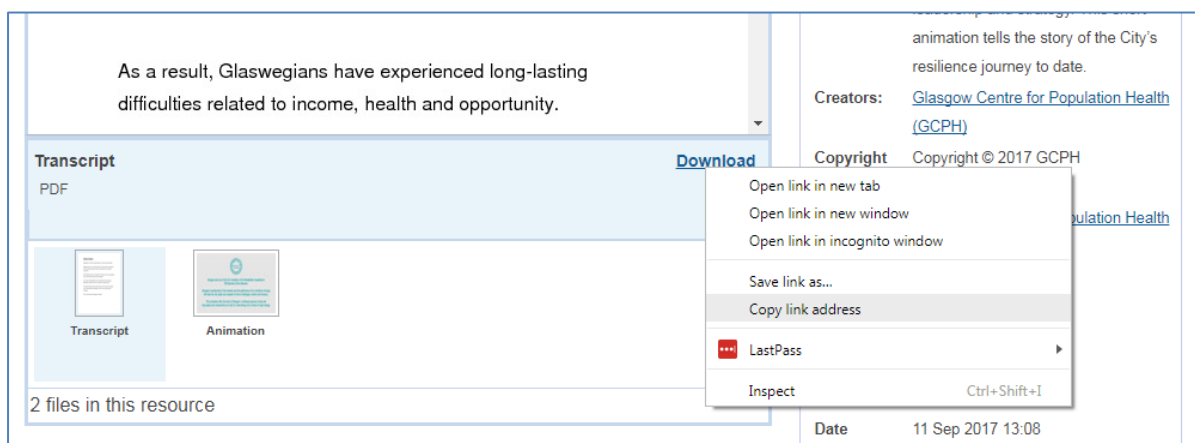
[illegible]
animation tells the story of the City's resilience journey to date.

As a result, Glaswegians have experienced long-lasting difficulties related to income, health and opportunity.

Creators: Glasgow Centre for Population Health (GCPH)

Copyright Copyright © 2017 GCPH

Transcript
PDF
Download

Open link in new tab
Open link in new window
Open link in incognito window
Save link as...
Copy link address
LastPass
Inspect Ctrl+Shift+I

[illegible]pulation Health

Transcript
Animation

2 files in this resource

Date 11 Sep 2017 13:08